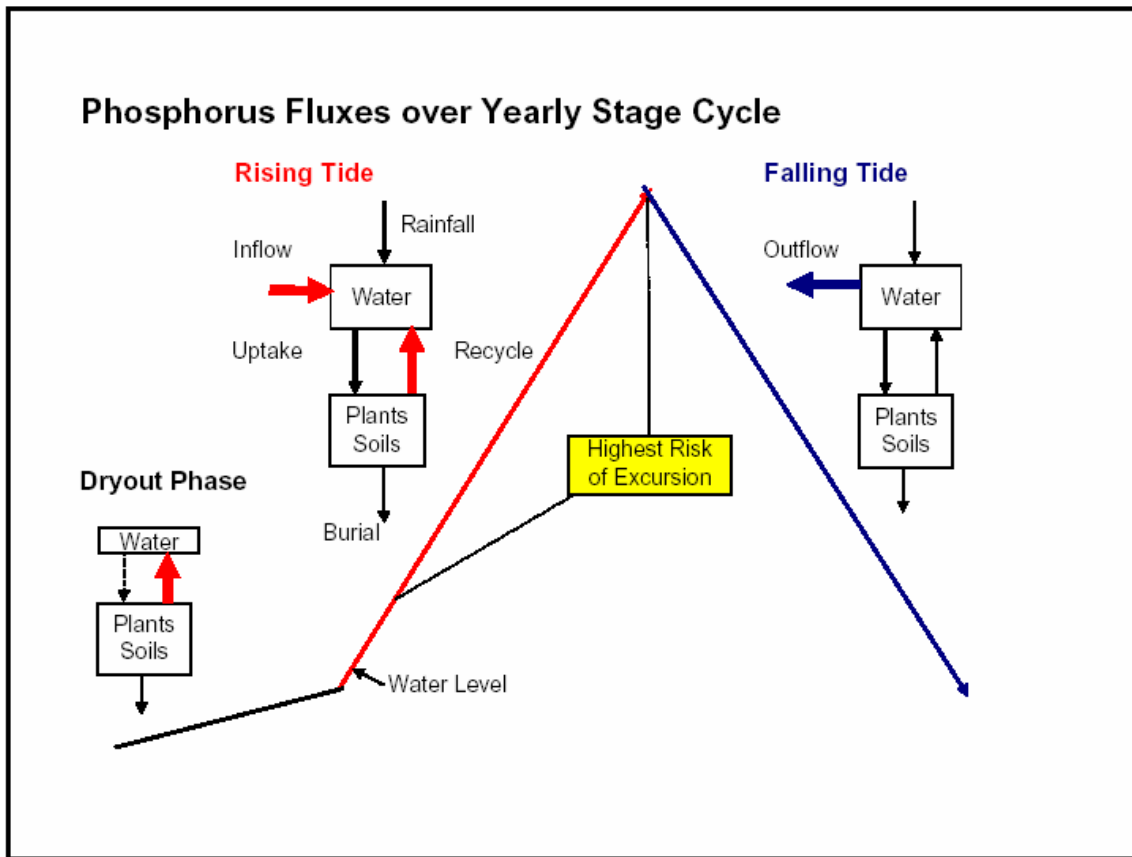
Phosphorus Fluxes over Yearly Stage Cycle

Rising Tide

Rainfall

Inflow

Water

Uptake

Recycle

Plants
Soils

Burial

Falling Tide

Outflow

Water

Plants
Soils

Highest Risk of Excursion

Dryout Phase

Water

Plants
Soils

Water Level